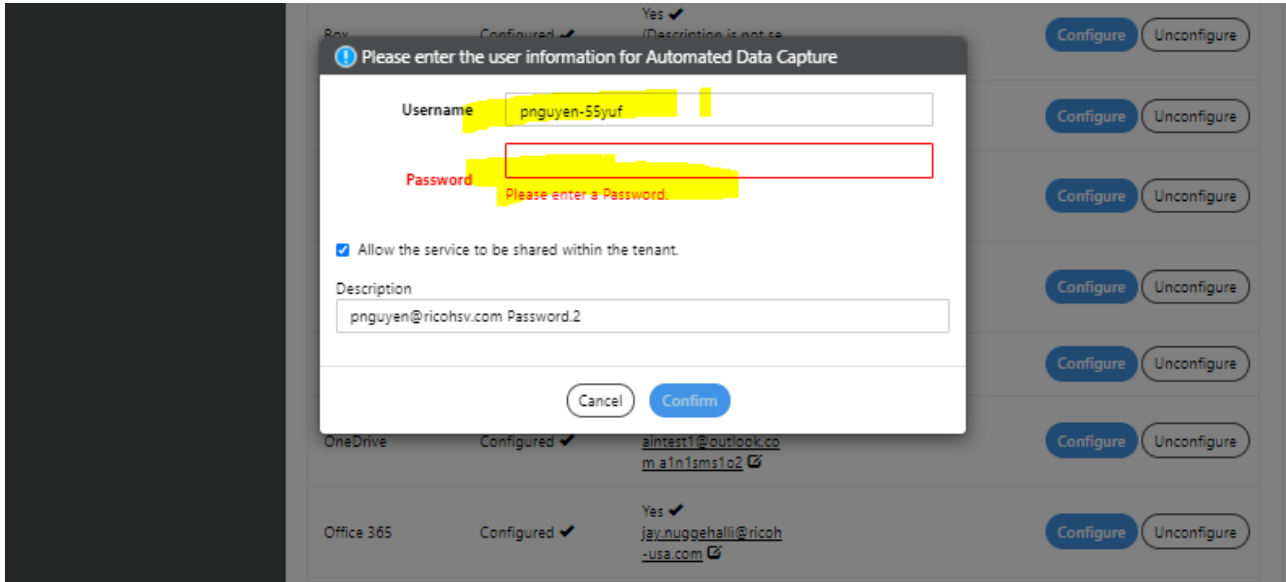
Box Configured ✔ Yes ✔ (Description is not se

Configure Unconfigure

Please enter the user information for Automated Data Capture

Username pnguyen-55yuf

Password

Please enter a Password.

Allow the service to be shared within the tenant.

Description

pnguyen@ricohsv.com Password.2

Cancel Confirm

Configure Unconfigure

Configure Unconfigure

Configure Unconfigure

Configure Unconfigure

OneDrive Configured ✔ aintest1@outlook.com a1n1sms1o2

Configure Unconfigure

Office 365 Configured ✔ Yes ✔ jay.nuggehalli@ricoh-usa.com

Configure Unconfigure